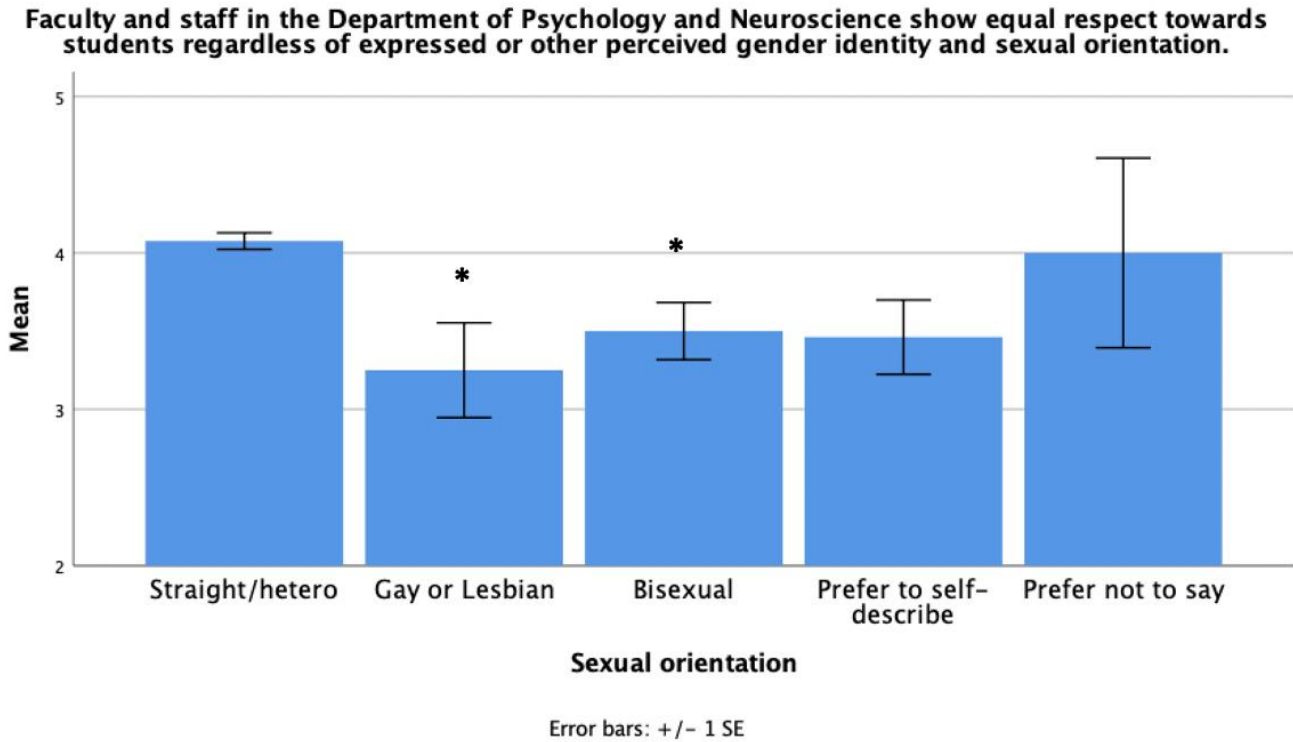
Faculty and staff in the Department of Psychology and Neuroscience show equal respect towards students regardless of expressed or other perceived gender identity and sexual orientation.

Mean

5
4
3
2

*
*

Straight/hetero
Gay or Lesbian
Bisexual
Prefer to self-describe
Prefer not to say

Sexual orientation

Error bars: +/- 1 SE